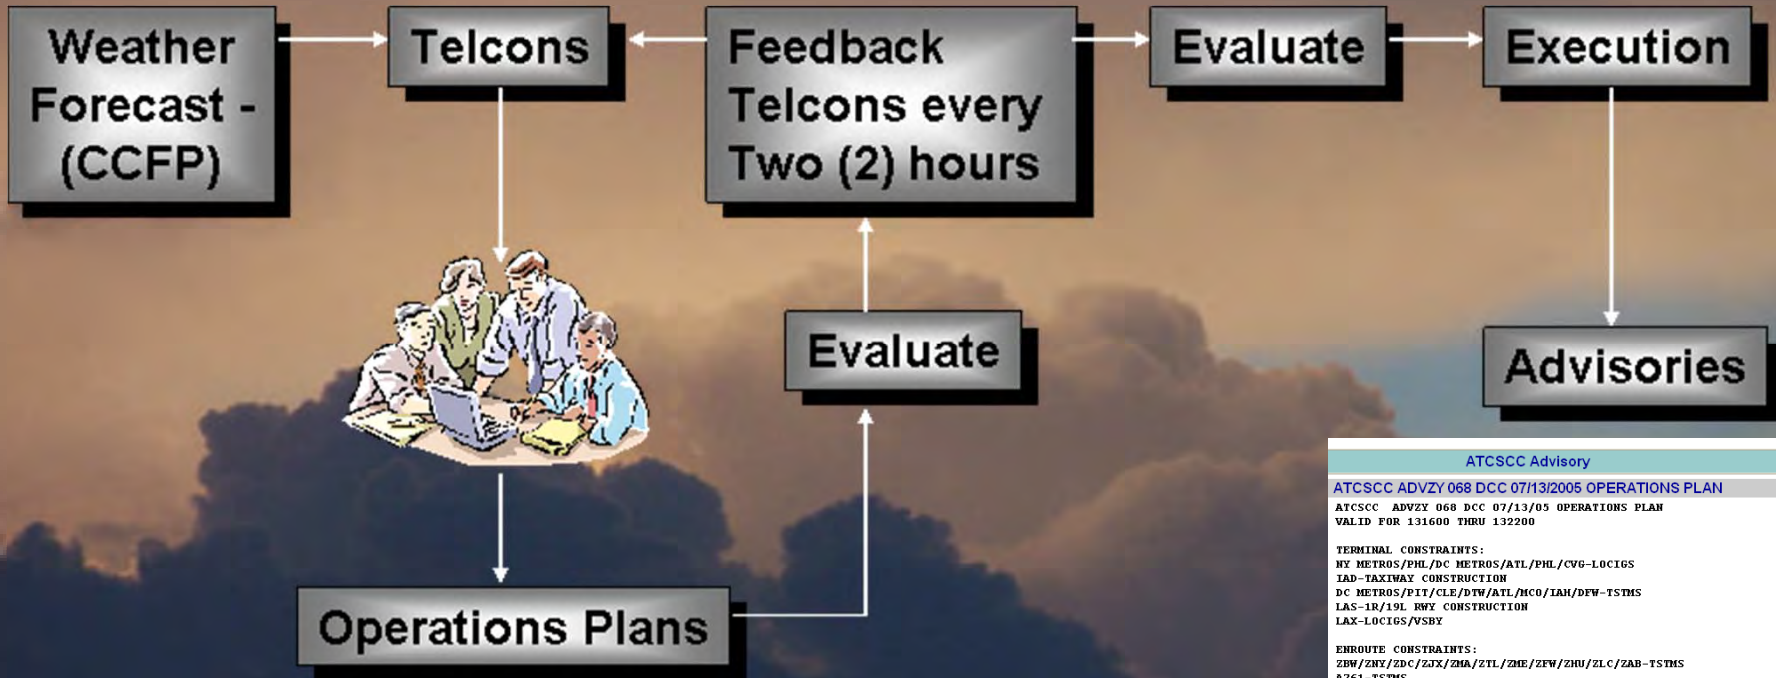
Weather Forecast - (CCFP)

Telcons

Feedback Telcons every Two (2) hours

Evaluate

Execution

Evaluate

Advisories

Operations Plans

ATCSCC Advisory

ATCSCC ADVZY 068 DCC 07/13/2005 OPERATIONS PLAN

ATCSCC ADVZY 068 DCC 07/13/05 OPERATIONS PLAN
VALID FOR 131600 THRU 132200

TERMINAL CONSTRAINTS:
NY METROS/PHL/DC METROS/ATL/PHL/CVG-LOCIGS
IAD-TAXIWAY CONSTRUCTION
DC METROS/PIT/CLE/DTW/ATL/MCO/IAH/DFW-TSTMS
LAS-1R/19L RWY CONSTRUCTION
LAX-LOCIGS/VSBY

ENROUTE CONSTRAINTS:
ZBW/ZNY/ZDC/ZJX/ZMA/ZTL/ZME/ZFW/ZHU/ZLC/ZAB-TSTMS
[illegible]